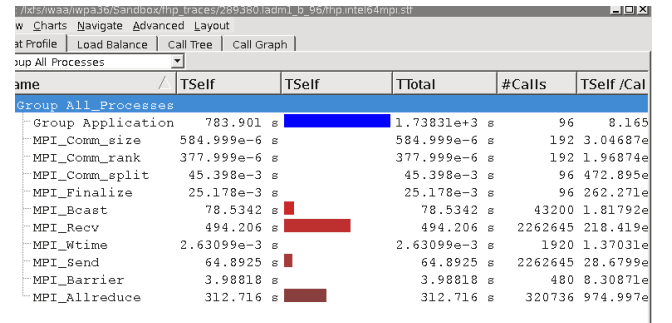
/lxfs/iwaa/iwpa36/Sandbox/fhp_traces/289380.ladm1_b_96/fhp.intel64mpi.stf

w Charts Navigate Advanced Layout

at Profile | Load Balance | Call Tree | Call Graph

oup All Processes

| ame | TSelf | TSelf | TTotal | #Calls | TSelf /Cal |
|---|---|---|---|---|---|
| Group All_Processes | | | | | |
| Group Application | 783.901 s | | 1.73831e+3 s | 96 | 8.165 |
| MPI_Comm_size | 584.999e-6 s | | 584.999e-6 s | 192 | 3.04687e |
| MPI_Comm_rank | 377.999e-6 s | | 377.999e-6 s | 192 | 1.96874e |
| MPI_Comm_split | 45.398e-3 s | | 45.398e-3 s | 96 | 472.895e |
| MPI_Finalize | 25.178e-3 s | | 25.178e-3 s | 96 | 262.271e |
| MPI_Bcast | 78.5342 s | | 78.5342 s | 43200 | 1.81792e |
| MPI_Recv | 494.206 s | | 494.206 s | 2262645 | 218.419e |
| MPI_Wtime | 2.63099e-3 s | | 2.63099e-3 s | 1920 | 1.37031e |
| MPI_Send | 64.8925 s | | 64.8925 s | 2262645 | 28.6799e |
| MPI_Barrier | 3.98818 s | | 3.98818 s | 480 | 8.30871e |
| MPI_Allreduce | 312.716 s | | 312.716 s | 320736 | 974.997e |